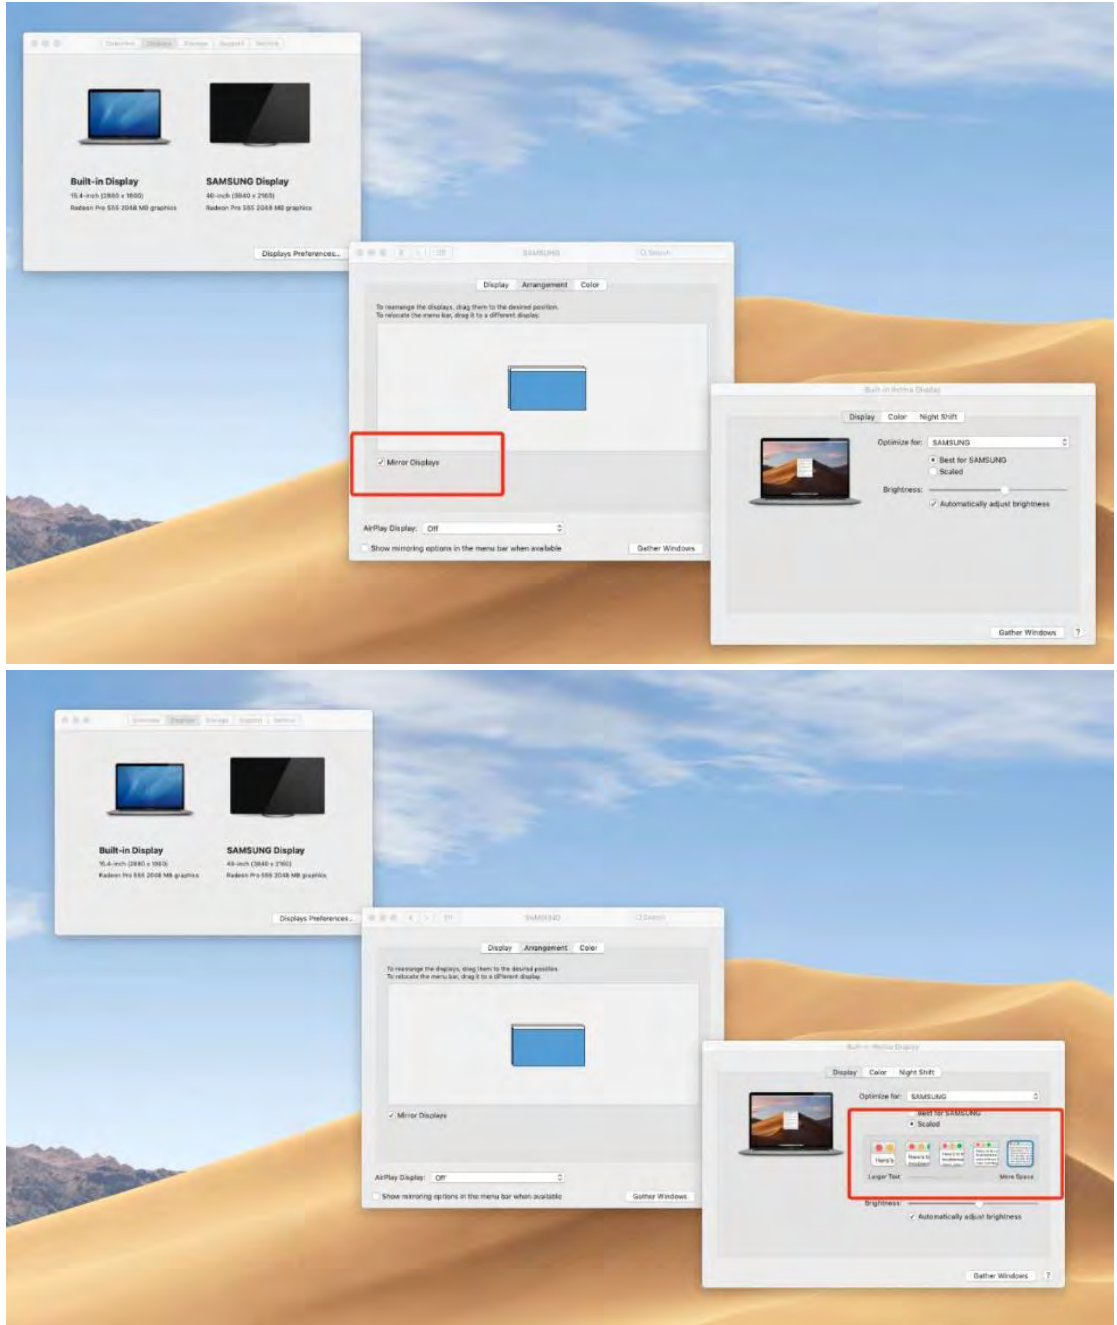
Overview Displays Storage Support Service

Built-in Display
15.4-inch (2880 x 1800)
Radeon Pro 555 2048 MB graphics

SAMSUNG Display
40-inch (3840 x 2160)
Radeon Pro 555 2048 MB graphics

Displays Preferences...

SAMSUNG

Search

Display Arrangement Color

To rearrange the displays, drag them to the desired position.
To relocate the menu bar, drag it to a different display.

✓ Mirror Displays

AirPlay Display: Off

Show mirroring options in the menu bar when available

Gather Windows

Built-in Retina Display

Display Color Night Shift

Optimize for: SAMSUNG

Best for SAMSUNG
Scaled

Brightness:

✓ Automatically adjust brightness

Gather Windows ?

Overview Displays Storage Support Service

Built-in Display
15.4-inch (2880 x 1800)
Radeon Pro 555 2048 MB graphics

SAMSUNG Display
40-inch (3840 x 2160)
Radeon Pro 555 2048 MB graphics

Displays Preferences...

SAMSUNG

Search

Display Arrangement Color

To rearrange the displays, drag them to the desired position.
To relocate the menu bar, drag it to a different display.

✓ Mirror Displays

AirPlay Display: Off

Show mirroring options in the menu bar when available

Gather Windows

Built-in Retina Display

Display Color Night Shift

Optimize for: SAMSUNG

Best for SAMSUNG
Scaled

Here's

Larger Text

More Space

Brightness:

✓ Automatically adjust brightness

Gather Windows ?